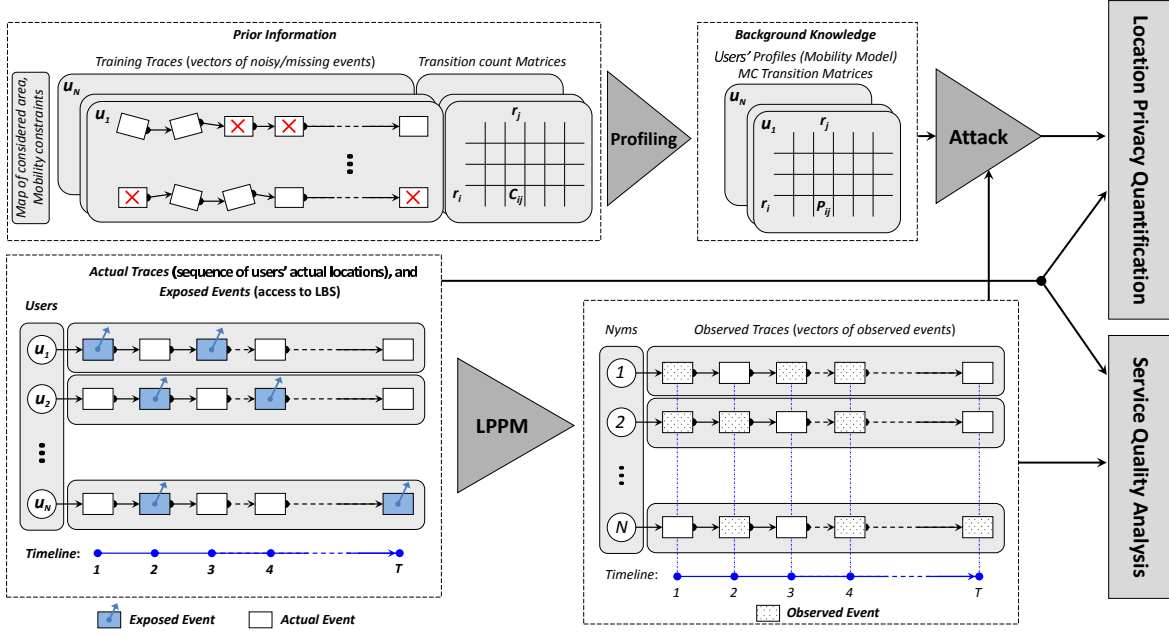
Prior Information

Training Traces (vectors of noisy/missing events)

Transition count Matrices

Map of considered area, Mobility constraints

$u_N$

$u_1$

$r_j$

$r_i$

$C_{ij}$

Profiling

Background Knowledge

Users' Profiles (Mobility Model)

MC Transition Matrices

$u_N$

$u_1$

$r_j$

$r_i$

$P_{ij}$

Attack

Location Privacy Quantification

Actual Traces (sequence of users' actual locations), and Exposed Events (access to LBS)

Users

$u_1$

$u_2$

$u_N$

Timeline: 1 2 3 4 T

LPPM

Nyms

Observed Traces (vectors of observed events)

1

2

N

Timeline: 1 2 3 4 T

Service Quality Analysis

Exposed Event

Actual Event

Observed Event